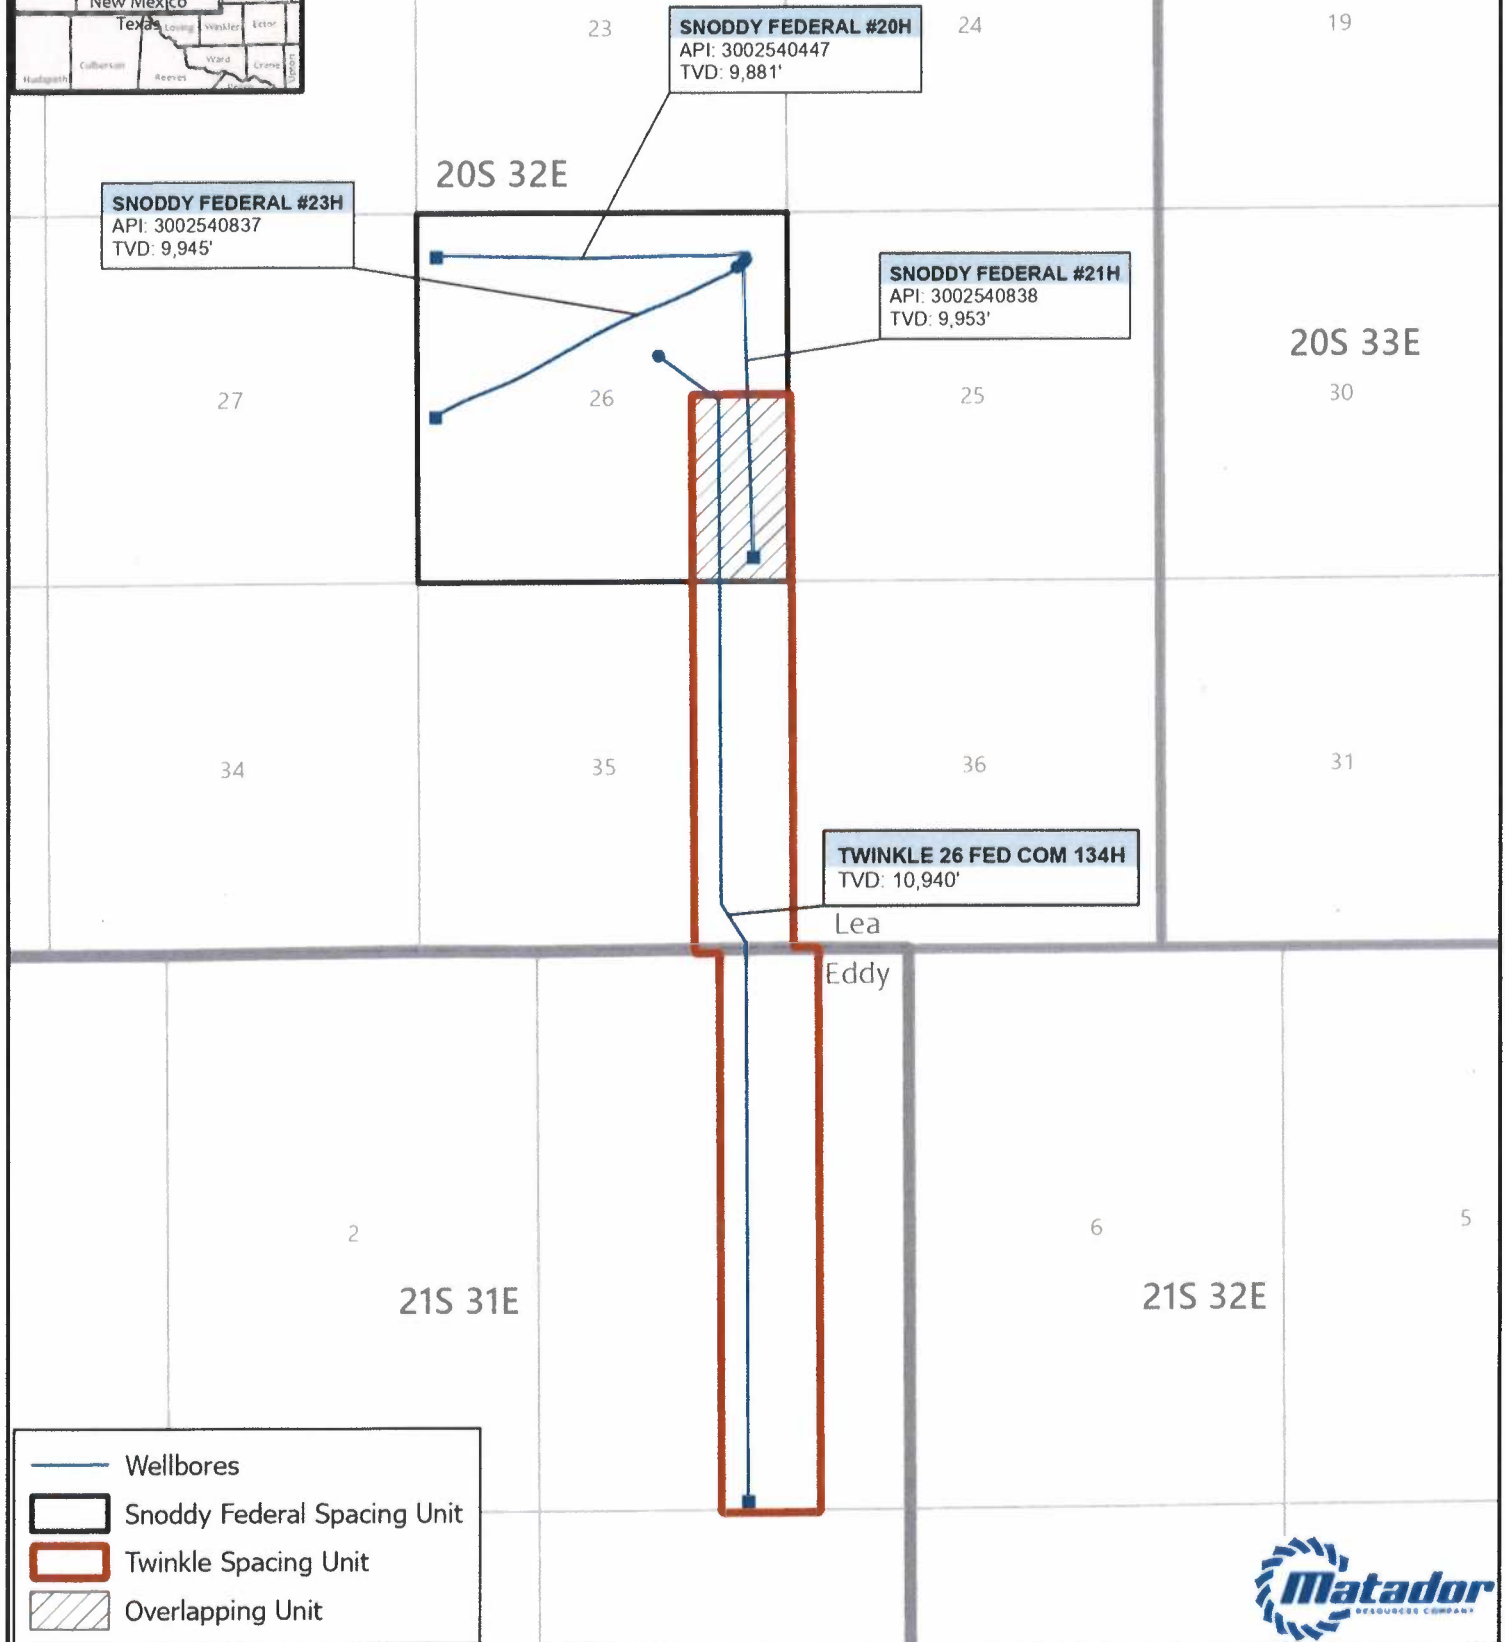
New Mexico
Texas
Loving
Winkler
Ector
Culberson
Ward
Crane
Hudspeth
Reeves
Upton
Pecos

23

SNODDY FEDERAL #20H
API: 3002540447
TVD: 9,881'

24

19

20S 32E

SNODDY FEDERAL #23H
API: 3002540837
TVD: 9,945'

SNODDY FEDERAL #21H
API: 3002540838
TVD: 9,953'

20S 33E

27

26

25

30

34

35

36

31

TWINKLE 26 FED COM 134H
TVD: 10,940'

Lea

Eddy

2

21S 31E

6

5

21S 32E

Wellbores
Snoddy Federal Spacing Unit
Twinkle Spacing Unit
Overlapping Unit

Matador
RESOURCES COMPANY